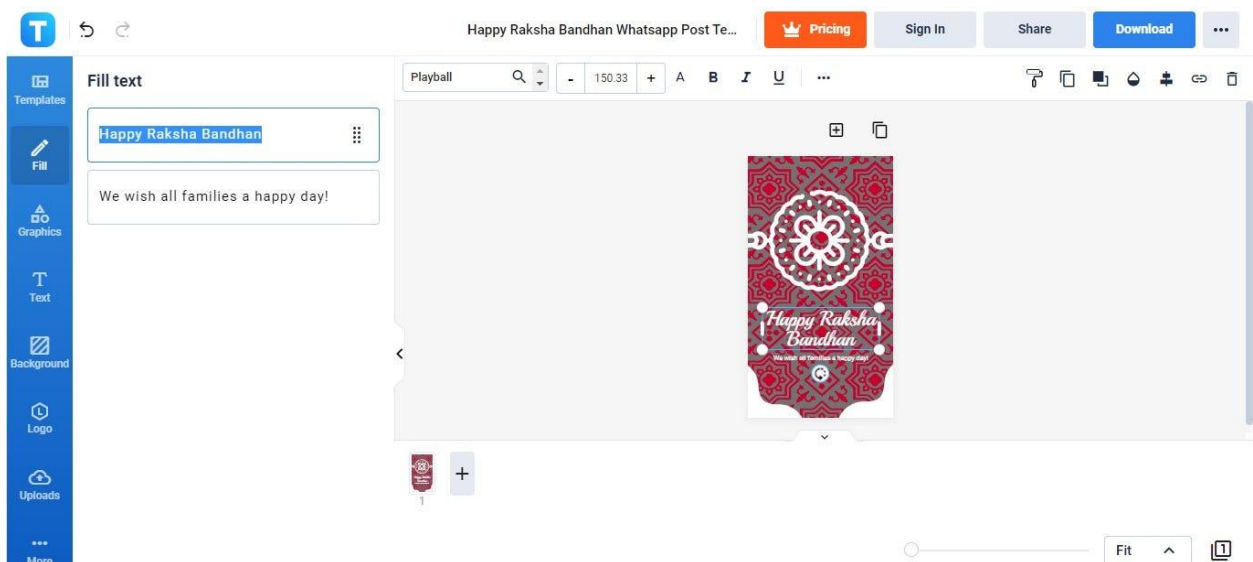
T

Happy Raksha Bandhan Whatsapp Post Te...

Pricing

Sign In

Share

Download

...

Templates

Fill

Graphics

Text

Background

Logo

Uploads

More

Fill text

Happy Raksha Bandhan

We wish all families a happy day!

Playball

-

150.33

+

A

B

I

U

...

Happy Raksha Bandhan

We wish all families a happy day!

1

+

Fit